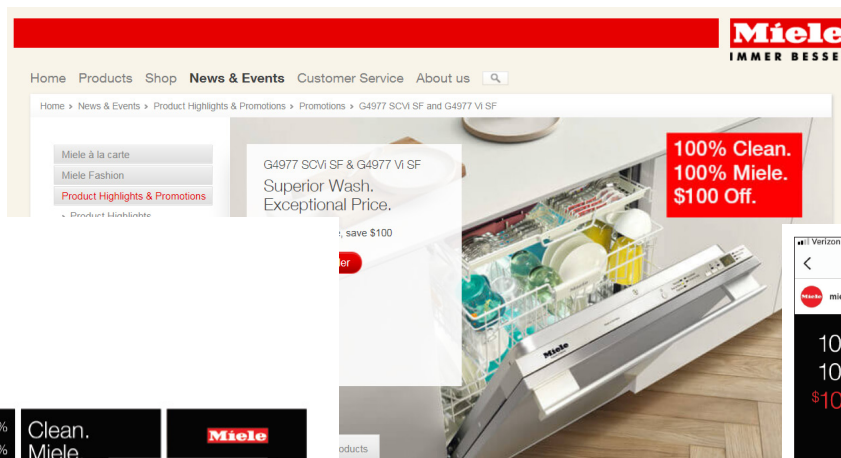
Miele
IMMER BESSE

Home Products Shop News & Events Customer Service About us

Home › News & Events › Product Highlights & Promotions › Promotions › G4977 SCVi SF and G4977 Vi SF

Miele à la carte
Miele Fashion
Product Highlights & Promotions
› Product Highlights

G4977 SCVi SF & G4977 Vi SF
Superior Wash.
Exceptional Price.

e, save $100

er

100% Clean.
100% Miele.
$100 Off.

Verizon

mie

10
10
$10

%
%

Clean.
Miele

Miele

oducts